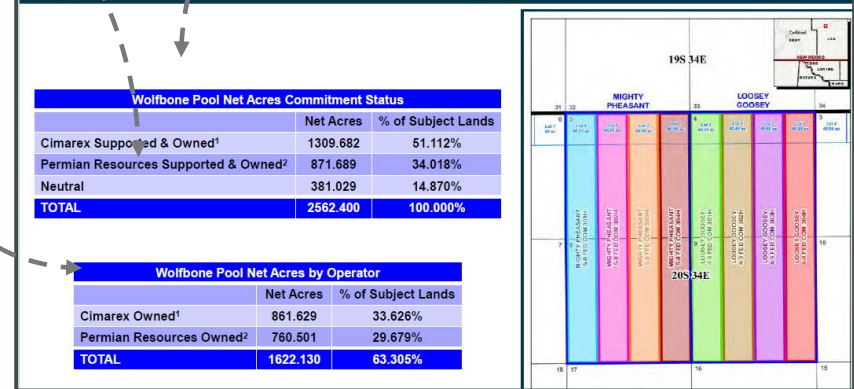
| Wolfbone Pool Net Acres Commitment Status | | |
|---|---|---|
| | Net Acres | % of Subject Lands |
| Cimarex Supported & Owned¹ | 1309.682 | 51.112% |
| Permian Resources Supported & Owned² | 871.689 | 34.018% |
| Neutral | 381.029 | 14.870% |
| TOTAL | 2562.400 | 100.000% |

| Wolfbone Pool Net Acres by Operator | | |
|---|---|---|
| | Net Acres | % of Subject Lands |
| Cimarex Owned¹ | 861.629 | 33.626% |
| Permian Resources Owned² | 760.501 | 29.679% |
| TOTAL | 1622.130 | 63.305% |

19S 34E

MIGHTY PHEASANT

LOOSEY GOOSEY

31 32 33 34

5 4 3

MIGHTY PHEASANT 5-8 FED COM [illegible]

MIGHTY PHEASANT 5-8 FED COM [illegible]

MIGHTY PHEASANT 5-8 FED COM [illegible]

MIGHTY PHEASANT 5-8 FED COM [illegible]

LOOSEY GOOSEY 4-9 FED COM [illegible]

LOOSEY GOOSEY 4-9 FED COM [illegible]

LOOSEY GOOSEY 4-9 FED COM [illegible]

LOOSEY GOOSEY 4-9 FED COM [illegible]

7 8 9 10

20S 34E

18 17 16 15

NEW MEXICO
TEXAS
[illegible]